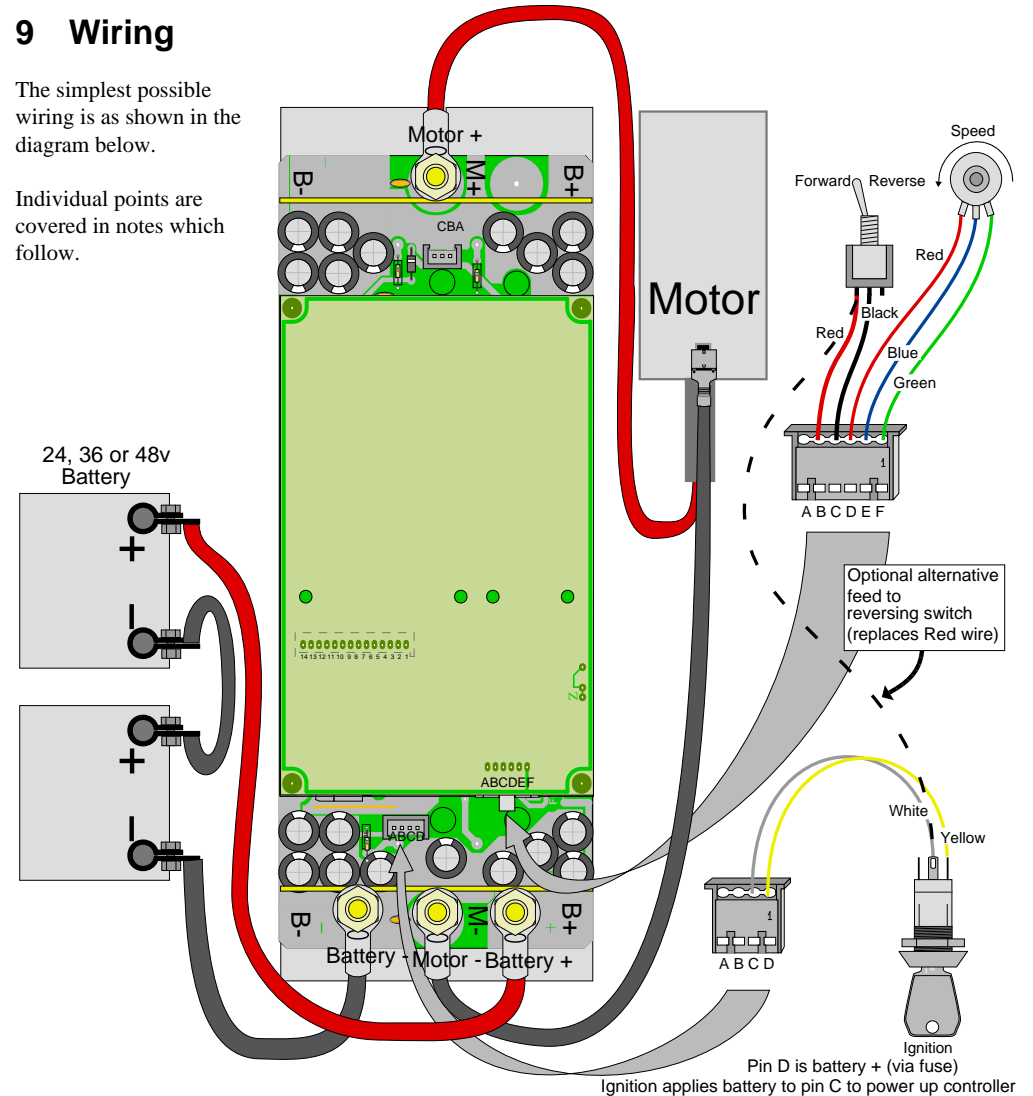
9 Wiring

The simplest possible wiring is as shown in the diagram below.

Individual points are covered in notes which follow.

Motor +

M+

B-

B+

CBA

Motor

Speed

Forward

Reverse

Red

Black

Red

Blue

Green

1

A B C D E F

24, 36 or 48v Battery

+

-

+

-

Optional alternative feed to reversing switch (replaces Red wire)

14 13 12 11 10 9 8 7 6 5 4 3 2 1

ABCDEF

ABCD

B-

M-

B+

Battery -

Motor -

Battery +

White

Yellow

1

A B C D

Ignition

Pin D is battery + (via fuse)

Ignition applies battery to pin C to power up controller